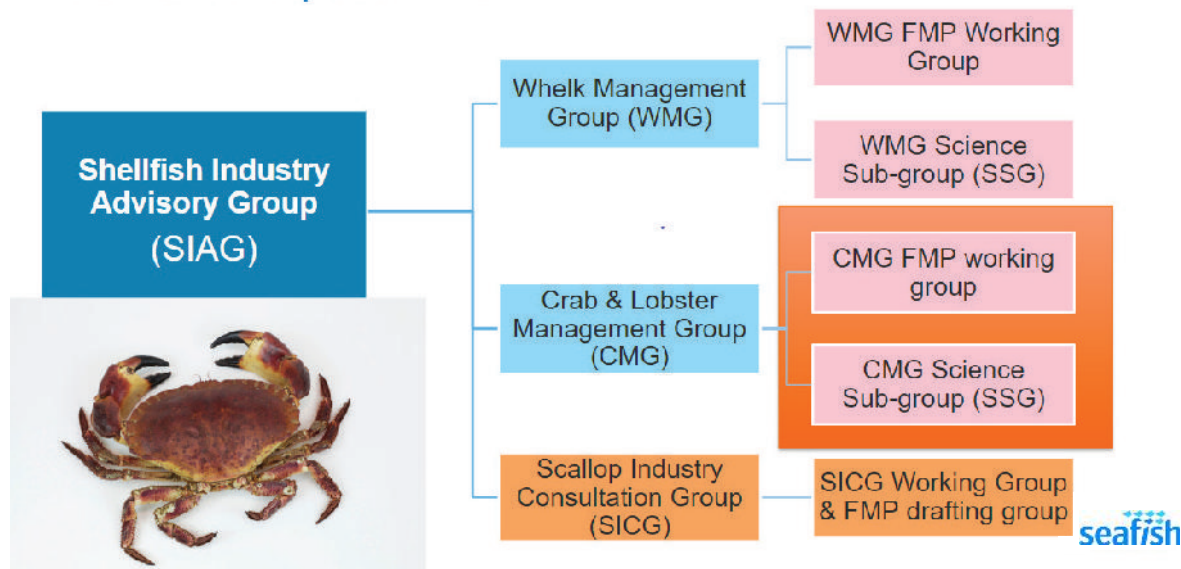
Shellfish Industry Advisory Group (SIAG)

Whelk Management Group (WMG)

WMG FMP Working Group

WMG Science Sub-group (SSG)

Crab & Lobster Management Group (CMG)

CMG FMP working group

CMG Science Sub-group (SSG)

Scallop Industry Consultation Group (SICG)

SICG Working Group & FMP drafting group

seafish